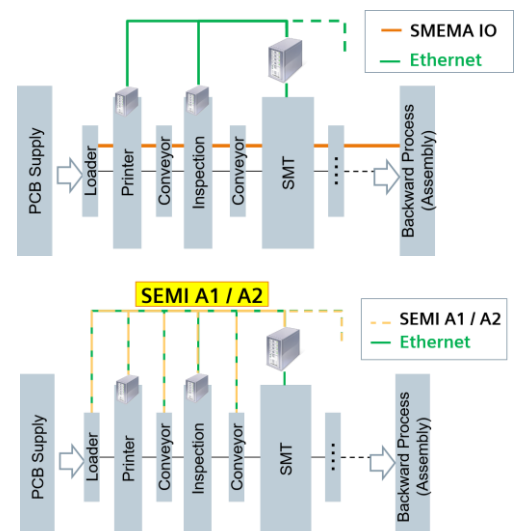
SMEMA IO
Ethernet

PCB Supply
Loader
Printer
Conveyor
Inspection
Conveyor
SMT
Backward Process (Assembly)

SEMI A1 / A2

SEMI A1 / A2
Ethernet

PCB Supply
Loader
Printer
Conveyor
Inspection
Conveyor
SMT
Backward Process (Assembly)